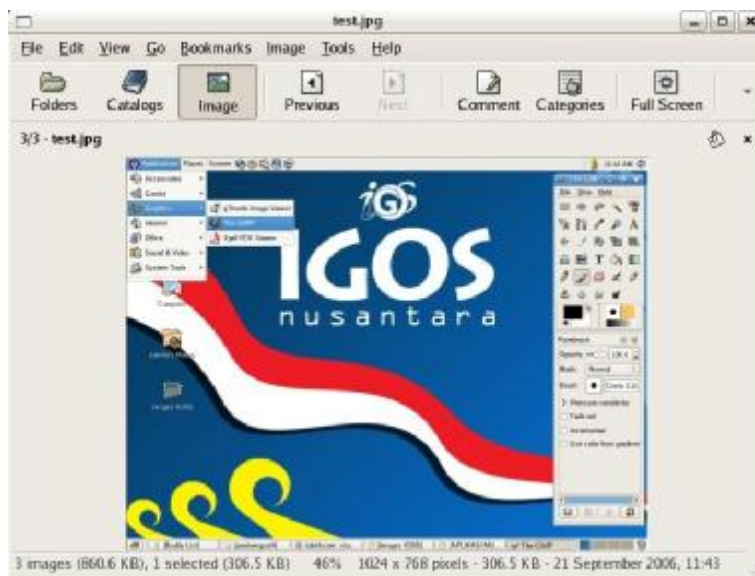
test.jpg

File Edit View Go Bookmarks Image Tools Help

Folders Catalogs Image Previous Next Comment Categories Full Screen

3/3 - test.jpg

IGOS
nusantara

3 images (860.6 KB); 1 selected (306.5 KB) 46% 1024 x 768 pixels - 306.5 KB - 21 September 2006, 11:43